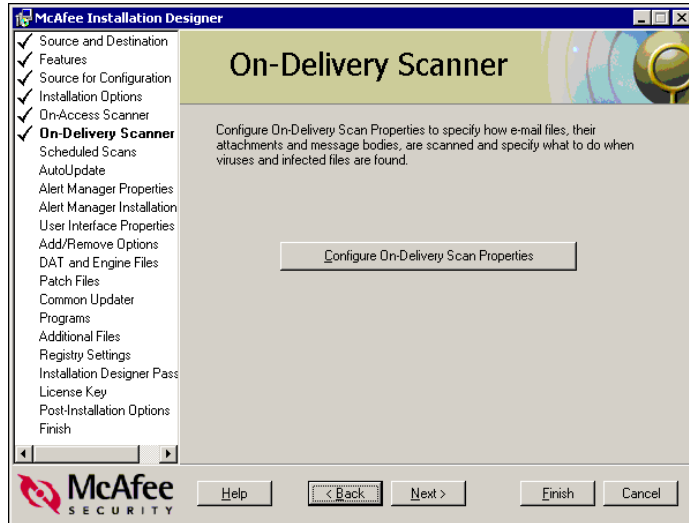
McAfee Installation Designer

Source and Destination
Features
Source for Configuration
Installation Options
On-Access Scanner
On-Delivery Scanner
Scheduled Scans
AutoUpdate
Alert Manager Properties
Alert Manager Installation
User Interface Properties
Add/Remove Options
DAT and Engine Files
Patch Files
Common Updater
Programs
Additional Files
Registry Settings
Installation Designer Pass
License Key
Post-Installation Options
Finish

On-Delivery Scanner

Configure On-Delivery Scan Properties to specify how e-mail files, their attachments and message bodies, are scanned and specify what to do when viruses and infected files are found.

Configure On-Delivery Scan Properties

McAfee SECURITY

Help

< Back

Next >

Finish

Cancel